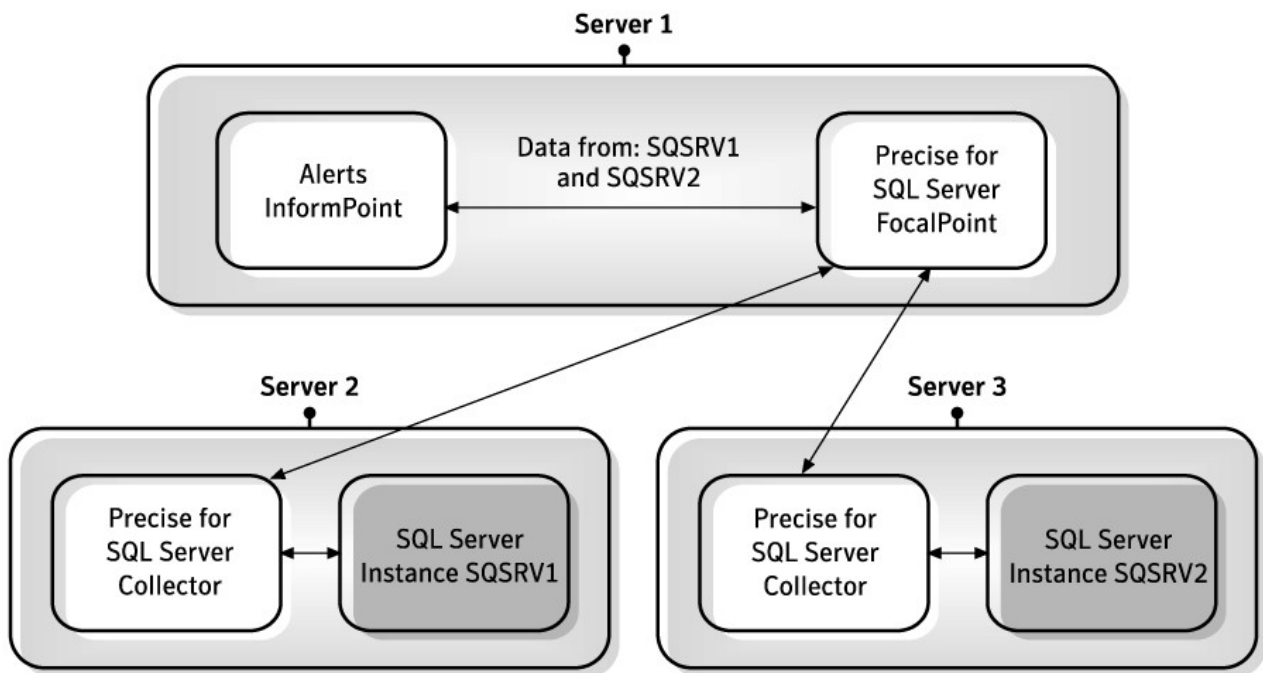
Server 1

Alerts InformPoint

Data from: SQSRV1 and SQSRV2

Precise for SQL Server FocalPoint

Server 2

Precise for SQL Server Collector

SQL Server Instance SQSRV1

Server 3

Precise for SQL Server Collector

SQL Server Instance SQSRV2